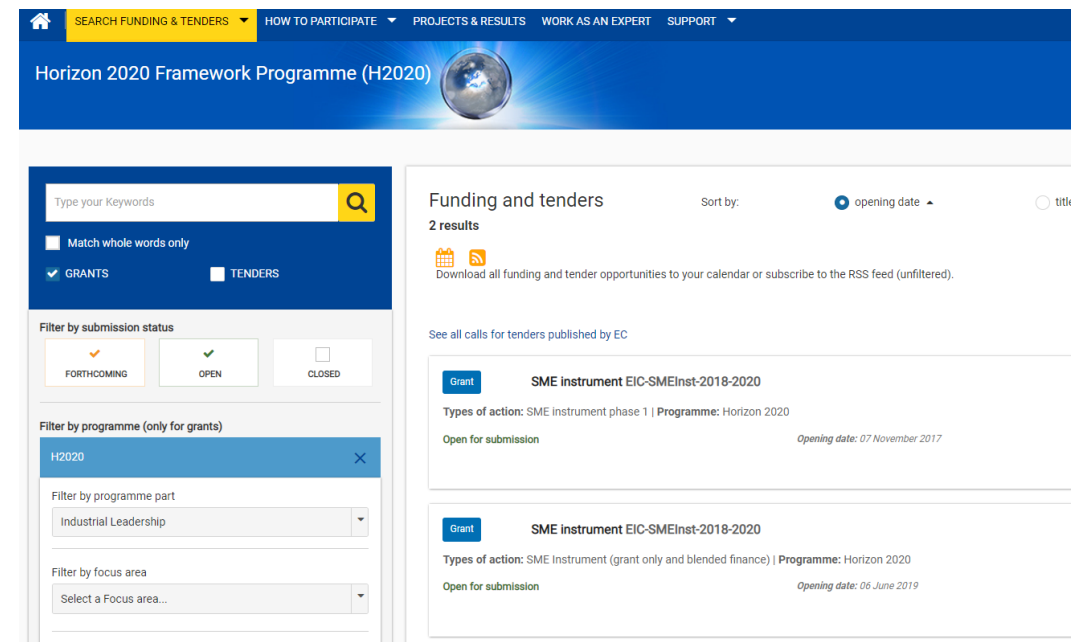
SEARCH FUNDING & TENDERS HOW TO PARTICIPATE PROJECTS & RESULTS WORK AS AN EXPERT SUPPORT

Horizon 2020 Framework Programme (H2020)

Type your Keywords

Match whole words only

GRANTS TENDERS

Filter by submission status

FORTHCOMING OPEN CLOSED

Filter by programme (only for grants)

H2020

Filter by programme part

Industrial Leadership

Filter by focus area

Select a Focus area...

Funding and tenders

Sort by: opening date title

2 results

Download all funding and tender opportunities to your calendar or subscribe to the RSS feed (unfiltered).

See all calls for tenders published by EC

Grant

SME instrument EIC-SMEInst-2018-2020

Types of action: SME instrument phase 1 | Programme: Horizon 2020

Open for submission

Opening date: 07 November 2017

Grant

SME instrument EIC-SMEInst-2018-2020

Types of action: SME Instrument (grant only and blended finance) | Programme: Horizon 2020

Open for submission

Opening date: 06 June 2019